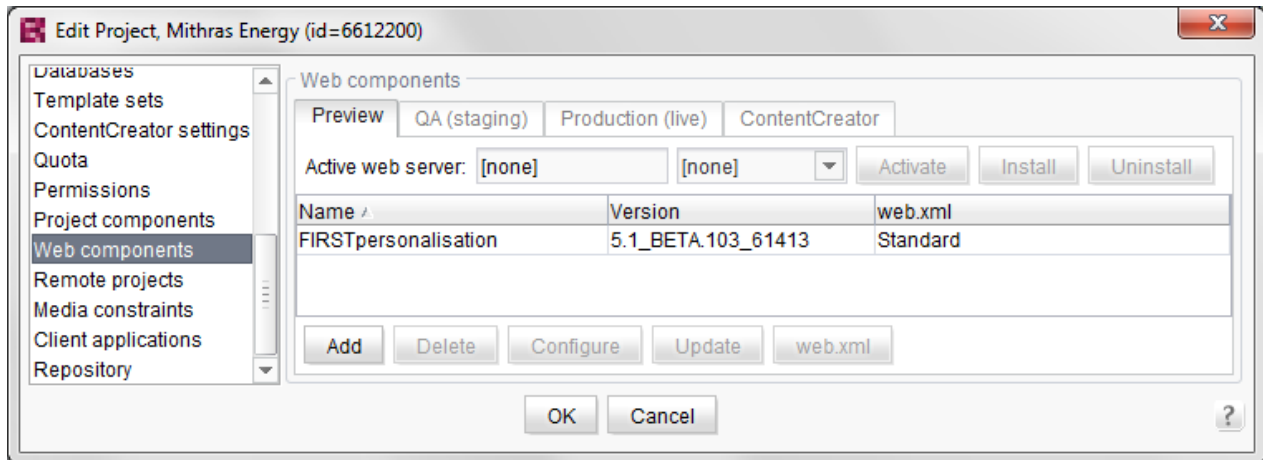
Edit Project, Mithras Energy (id=6612200)

Databases
Template sets
ContentCreator settings
Quota
Permissions
Project components
Web components
Remote projects
Media constraints
Client applications
Repository

Web components

Preview | QA (staging) | Production (live) | ContentCreator

Active web server: [none] [none] Activate Install Uninstall

| Name | Version | web.xml |
|---|---|---|
| FIRSTpersonalisation | 5.1_BETA.103_61413 | Standard |

Add Delete Configure Update web.xml

OK Cancel

?